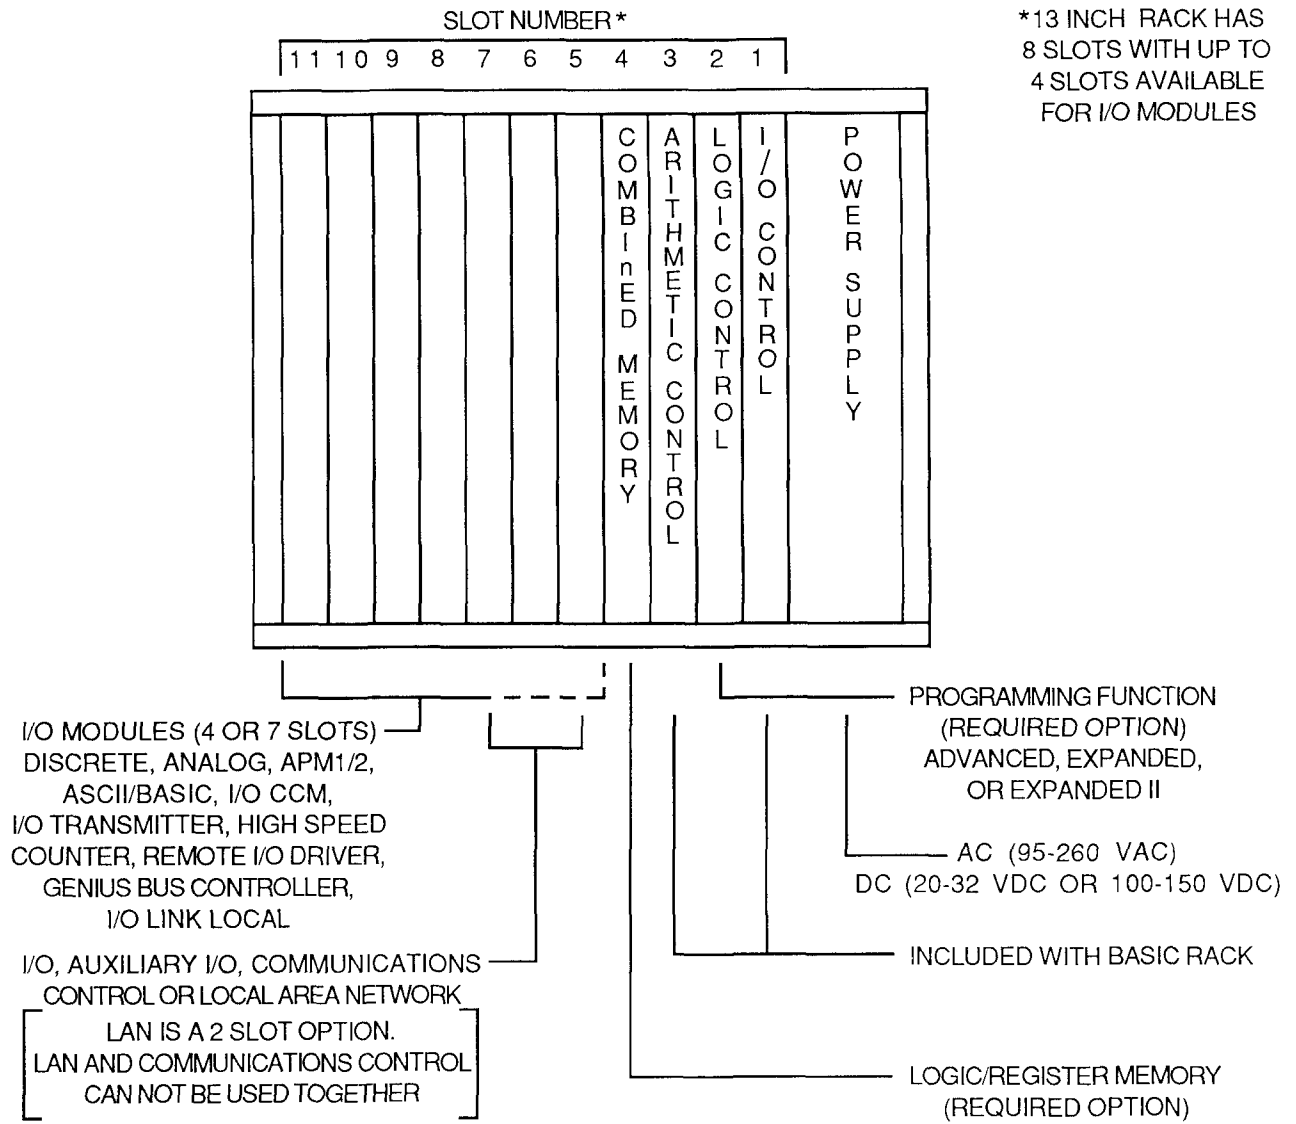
SLOT NUMBER *

11 10 9 8 7 6 5 4 3 2 1

*13 INCH RACK HAS 8 SLOTS WITH UP TO 4 SLOTS AVAILABLE FOR I/O MODULES

COMBInED MEMORY

ARITHMETIC CONTROL

LOGIC CONTROL

I/O CONTROL

POWER SUPPLY

I/O MODULES (4 OR 7 SLOTS)
DISCRETE, ANALOG, APM1/2, ASCII/BASIC, I/O CCM, I/O TRANSMITTER, HIGH SPEED COUNTER, REMOTE I/O DRIVER, GENIUS BUS CONTROLLER, I/O LINK LOCAL

I/O, AUXILIARY I/O, COMMUNICATIONS CONTROL OR LOCAL AREA NETWORK

LAN IS A 2 SLOT OPTION.
LAN AND COMMUNICATIONS CONTROL CAN NOT BE USED TOGETHER

PROGRAMMING FUNCTION
(REQUIRED OPTION)
ADVANCED, EXPANDED, OR EXPANDED II

AC (95-260 VAC)
DC (20-32 VDC OR 100-150 VDC)

INCLUDED WITH BASIC RACK

LOGIC/REGISTER MEMORY
(REQUIRED OPTION)